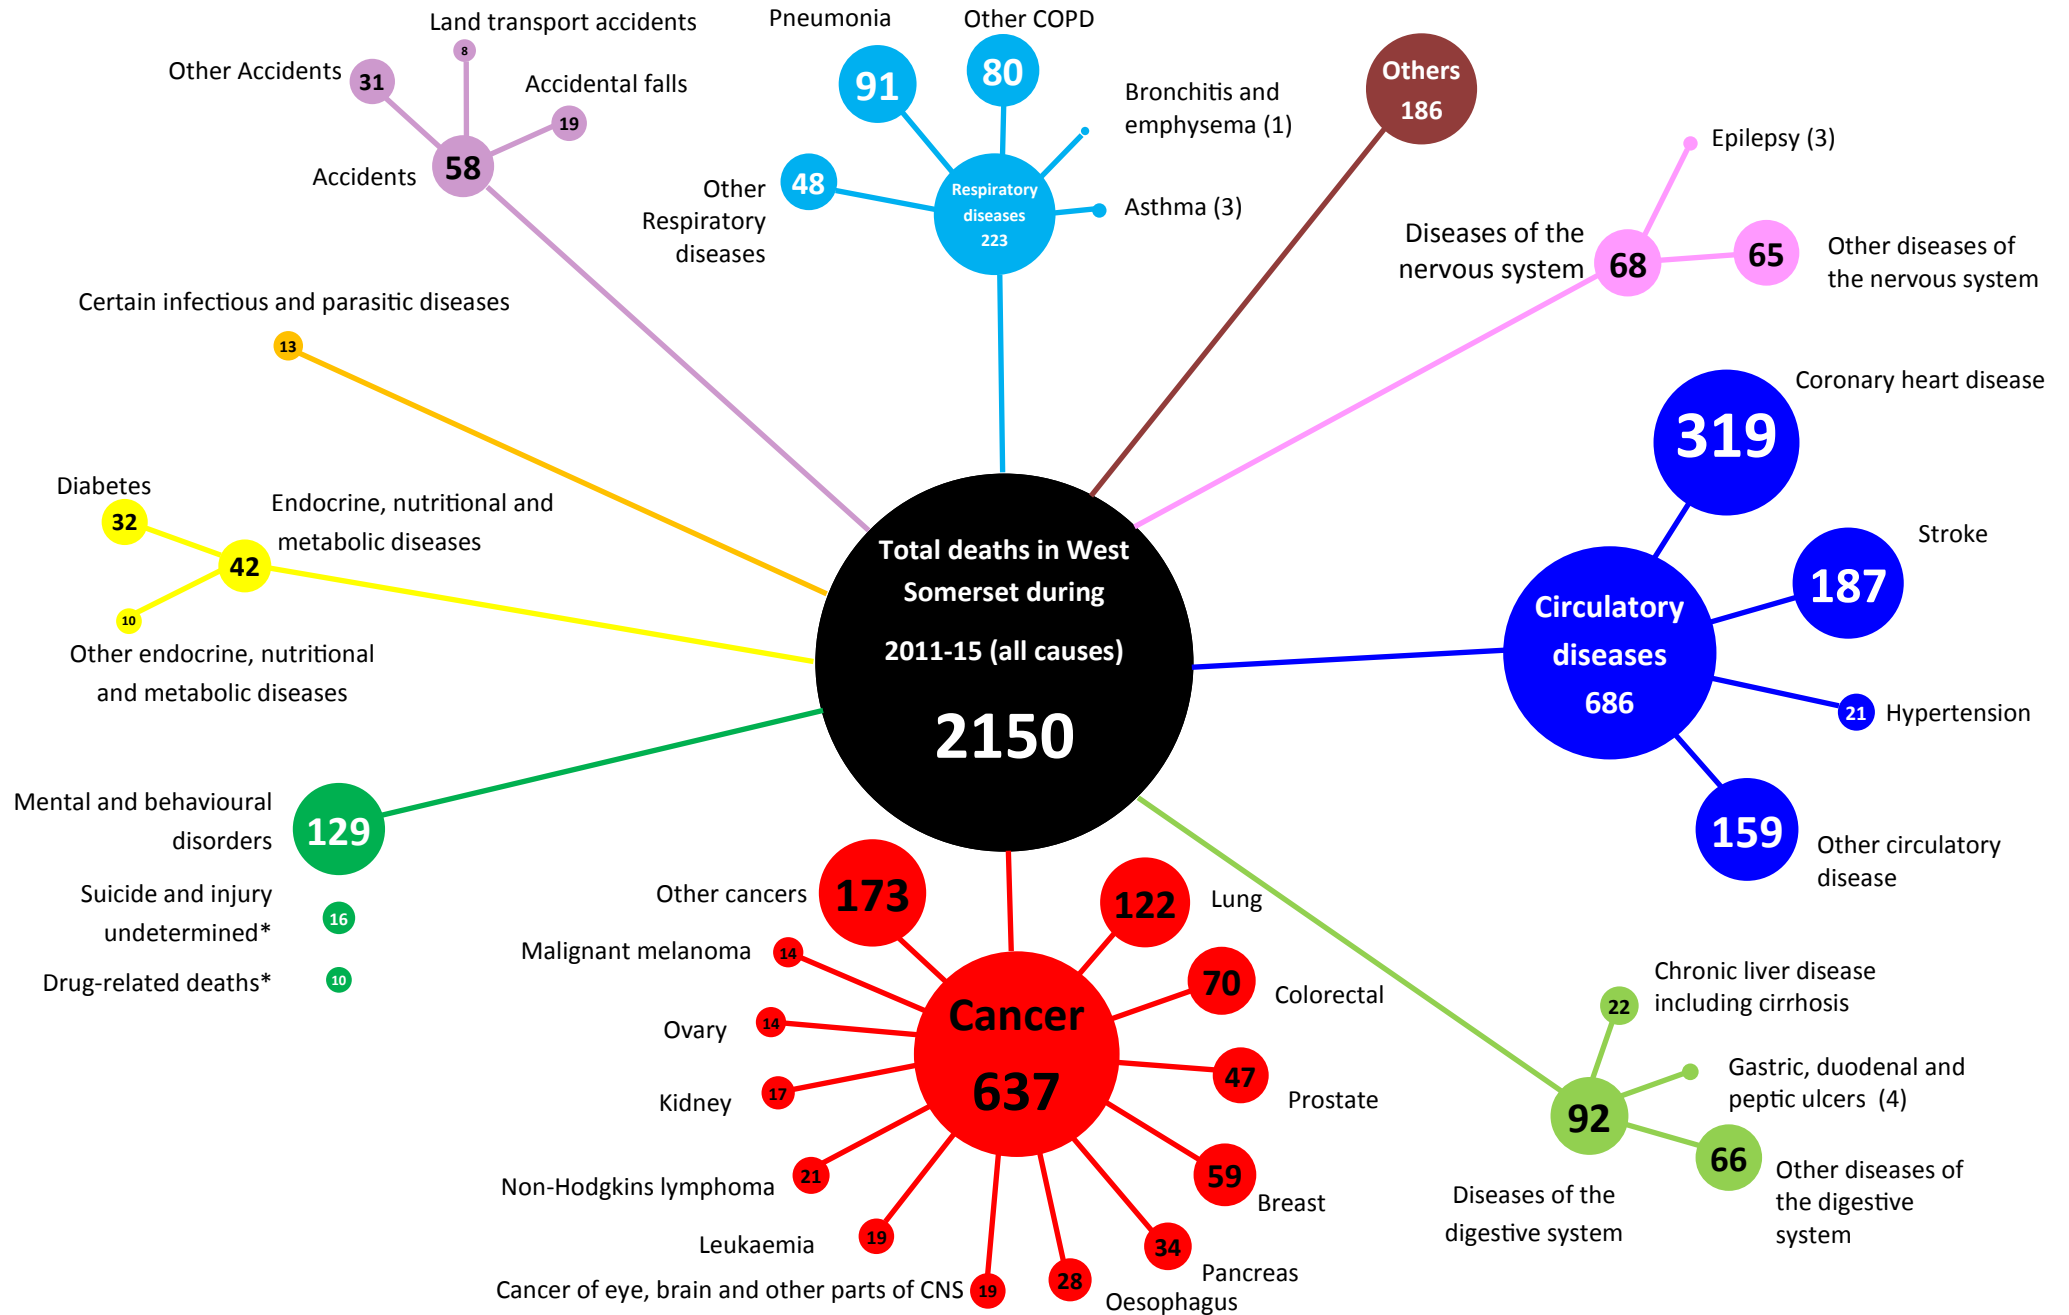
Land transport accidents
8
Other Accidents
31
Accidental falls
19
Accidents
58
Pneumonia
91
Other COPD
80
Bronchitis and emphysema (1)
Other Respiratory diseases
48
Respiratory diseases 223
Asthma (3)
Others 186
Epilepsy (3)
Diseases of the nervous system
68
65
Other diseases of the nervous system
Certain infectious and parasitic diseases
13
Coronary heart disease
319
Diabetes
32
Endocrine, nutritional and metabolic diseases
42
10
Other endocrine, nutritional and metabolic diseases
Total deaths in West Somerset during 2011-15 (all causes)
2150
Stroke
187
Circulatory diseases 686
21
Hypertension
159
Other circulatory disease
Mental and behavioural disorders
129
Suicide and injury undetermined*
16
Drug-related deaths*
10
Other cancers
173
122
Lung
Malignant melanoma
14
Chronic liver disease including cirrhosis
22
70
Colorectal
Cancer
637
Ovary
14
Gastric, duodenal and peptic ulcers (4)
Kidney
17
47
Prostate
92
66
Other diseases of the digestive system
Non-Hodgkins lymphoma
21
59
Breast
Diseases of the digestive system
Leukaemia
19
34
Pancreas
Cancer of eye, brain and other parts of CNS
19
28
Oesophagus